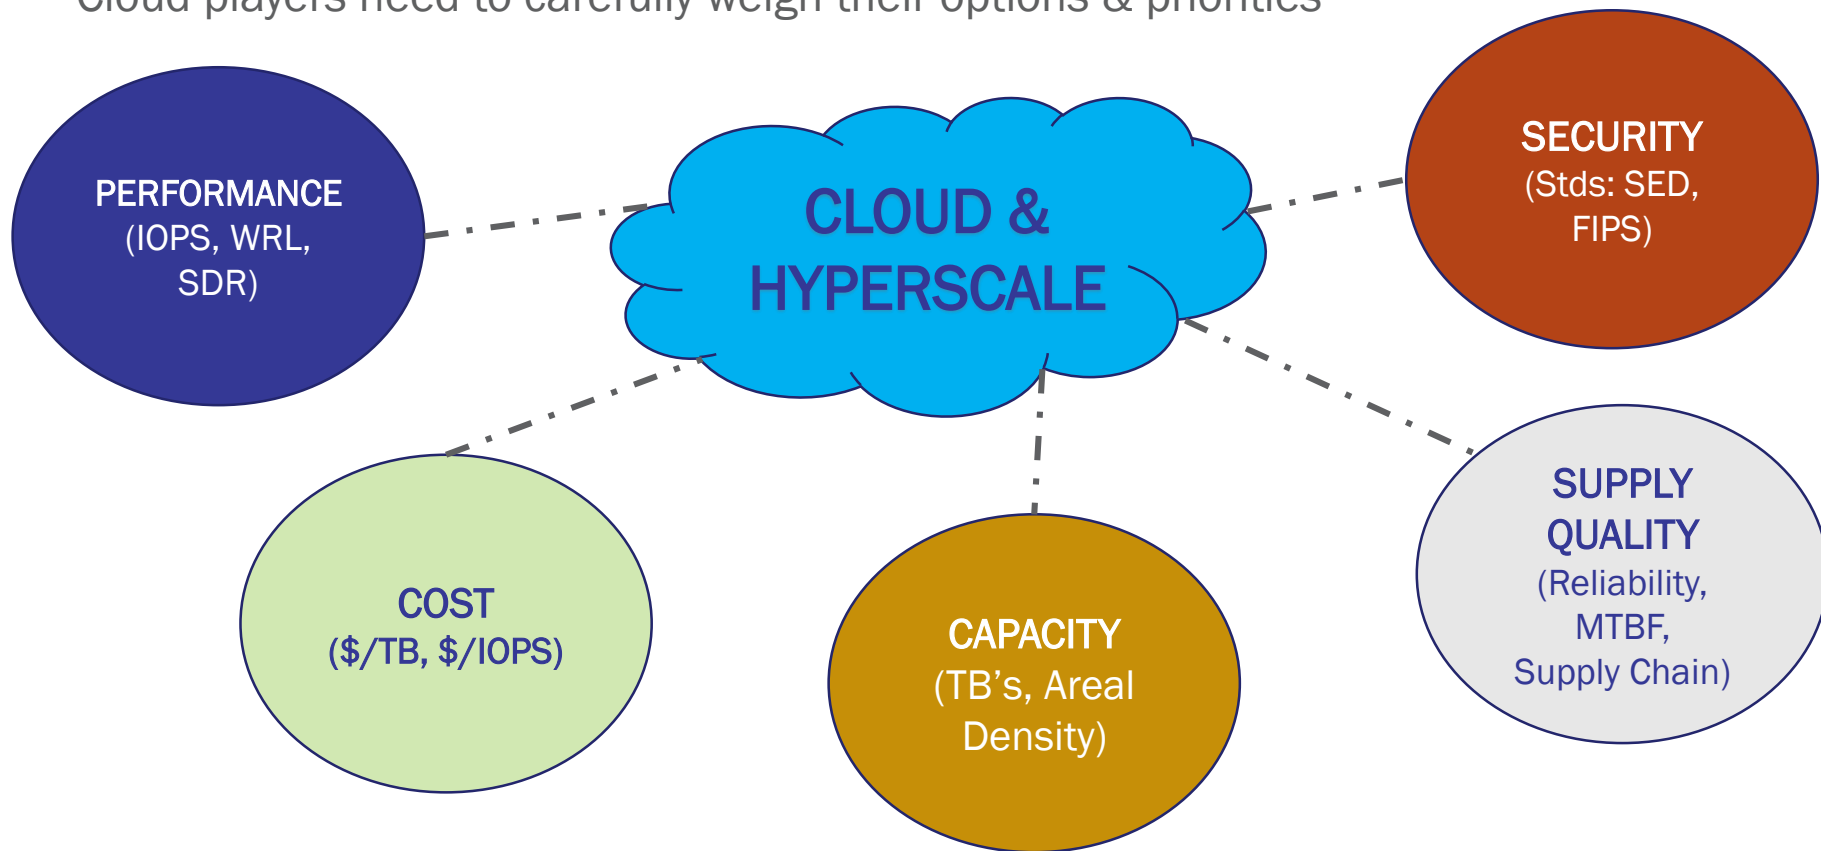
Cloud players need to carefully weigh their options & priorities

PERFORMANCE (IOPS, WRL, SDR)

CLOUD & HYPERSCALE

SECURITY (Stds: SED, FIPS)

COST ($/TB, $/IOPS)

CAPACITY (TB's, Areal Density)

SUPPLY QUALITY (Reliability, MTBF, Supply Chain)